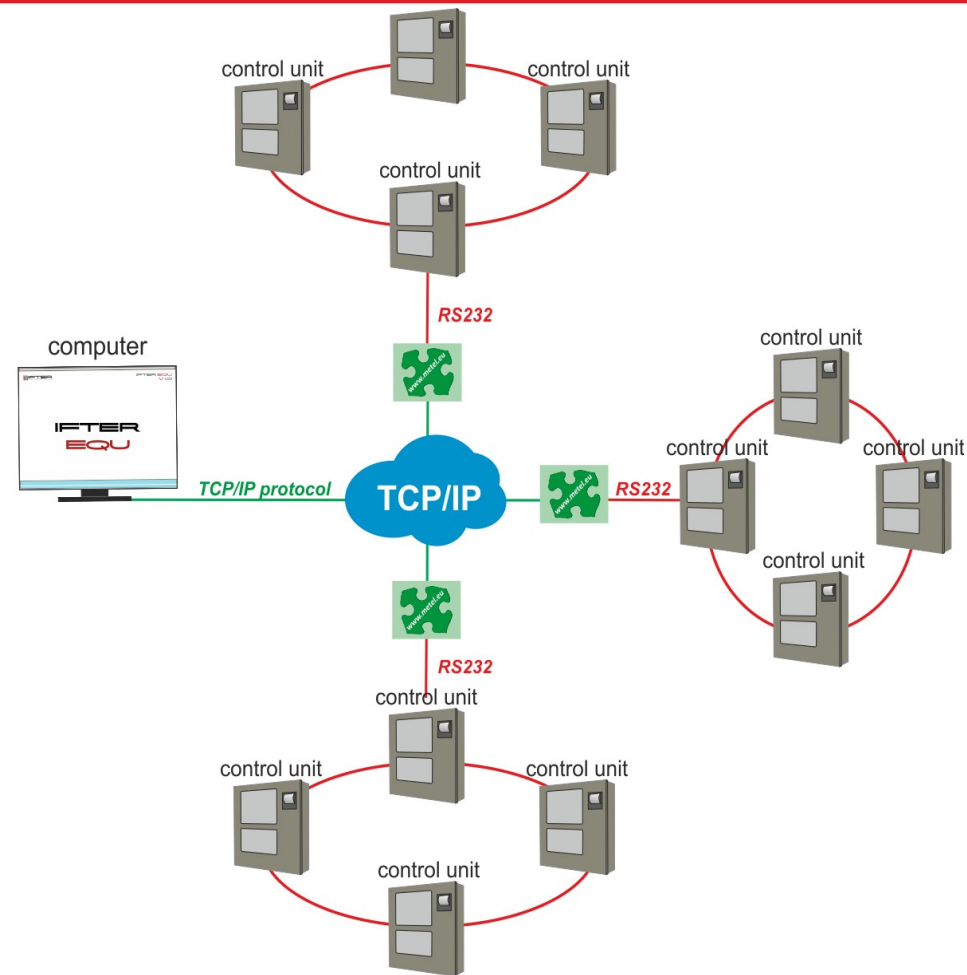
control unit

control unit

control unit

RS232

computer

IFTER

IFTER EQU
V 1.0

IFTER
EQU

TCP/IP protocol

www.metel.eu

TCP/IP

www.metel.eu

RS232

control unit

control unit

control unit

control unit

www.metel.eu

RS232

control unit

control unit

control unit

control unit